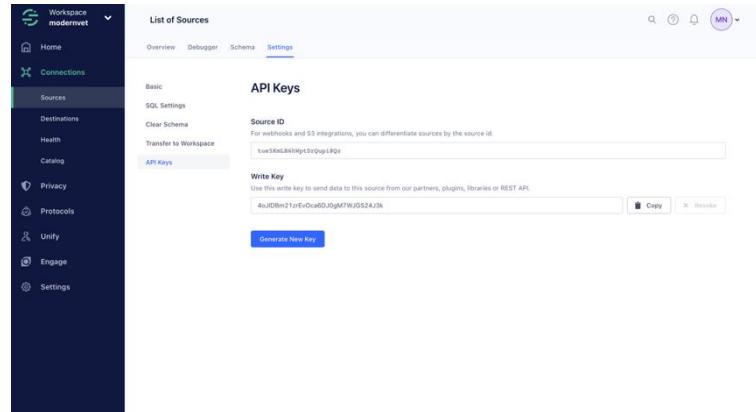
Workspace
modernvet

Home

Connections

Sources

Destinations

Health

Catalog

Privacy

Protocols

Unify

Engage

Settings

List of Sources

MN

Overview Debugger Schema Settings

Basic

SQL Settings

Clear Schema

Transfer to Workspace

API Keys

API Keys

Source ID

For webhooks and S3 integrations, you can differentiate sources by the source id.

tueSKmL8khWpt5zQupi8Qs

Write Key

Use this write key to send data to this source from our partners, plugins, libraries or REST API.

4oJDBm21zrEvOca6DJ0gM7WJGS24J3k

Copy

Revoke

Generate New Key